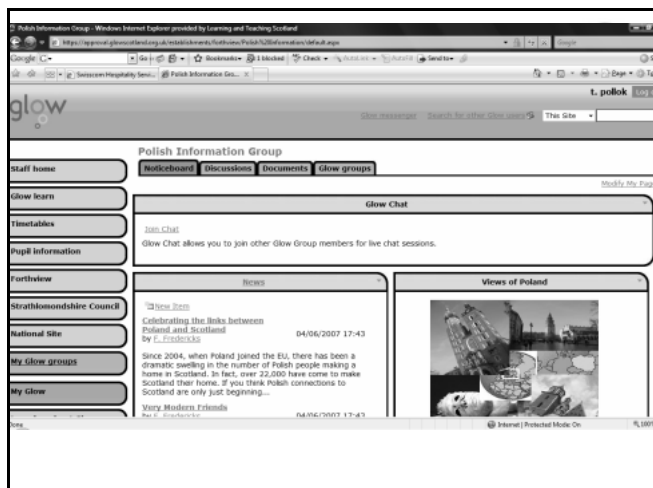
Polish Information Group - Windows Internet Explorer provided by Learning and Teaching Scotland

https://approval.glowscotland.org.uk/establishments/forthview/Polish%20Information/default.aspx

Google

Bookmarks 1 blocked Check AutoLink AutoFill Send to

Swisscom Hospitality Servi... Polish Informatio Gro...

Page Tools

t. pollok Log

glow

Glow messenger Search for other Glow users This Site

Staff home

Glow learn

Timetables

Pupil information

Forthview

Strathlomondshire Council

National Site

My Glow groups

My Glow

Polish Information Group

Noticeboard Discussions Documents Glow groups

Modify My Page

Glow Chat

Join Chat

Glow Chat allows you to join other Glow Group members for live chat sessions.

News

New Item

Celebrating the links between Poland and Scotland
by F. Fredericks 04/06/2007 17:43

Since 2004, when Poland joined the EU, there has been a dramatic swelling in the number of Polish people making a home in Scotland. In fact, over 22,000 have come to make Scotland their home. If you think Polish connections to Scotland are only just beginning...

Very Modern Friends
by F. Fredericks 04/06/2007 17:43

Views of Poland

Done

Internet | Protected Mode: On

100%